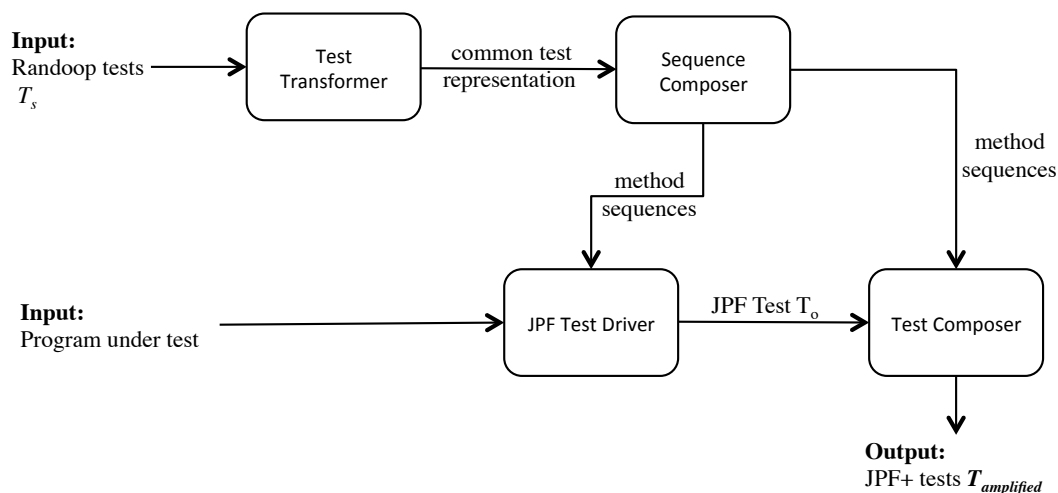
Input:
Randoop tests $T_s$

Test Transformer

common test representation

Sequence Composer

method sequences

method sequences

Input:
Program under test

JPF Test Driver

JPF Test $T_o$

Test Composer

Output:
JPF+ tests $T_{amplified}$